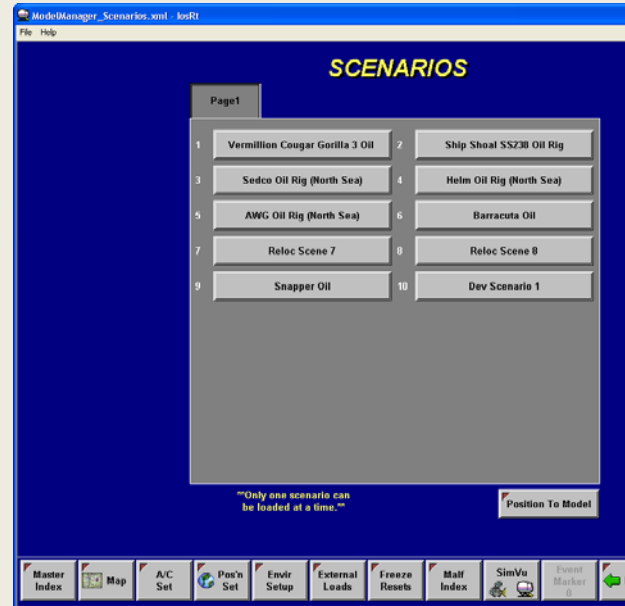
ModelManager_Scenarios.xml - IosRt
File Help

SCENARIOS

Page1

1 Vermillion Cougar Gorilla 3 Oil
2 Ship Shoal SS238 Oil Rig
3 Sedco Oil Rig (North Sea)
4 Helm Oil Rig (North Sea)
5 AWG Oil Rig (North Sea)
6 Barracuta Oil
7 Reloc Scene 7
8 Reloc Scene 8
9 Snapper Oil
10 Dev Scenario 1

**Only one scenario can be loaded at a time.**

Position To Model

Master Index | Map | A/C Set | Pos'n Set | Envir Setup | External Loads | Freeze Resets | Malf Index | SimVu | Event Marker 0